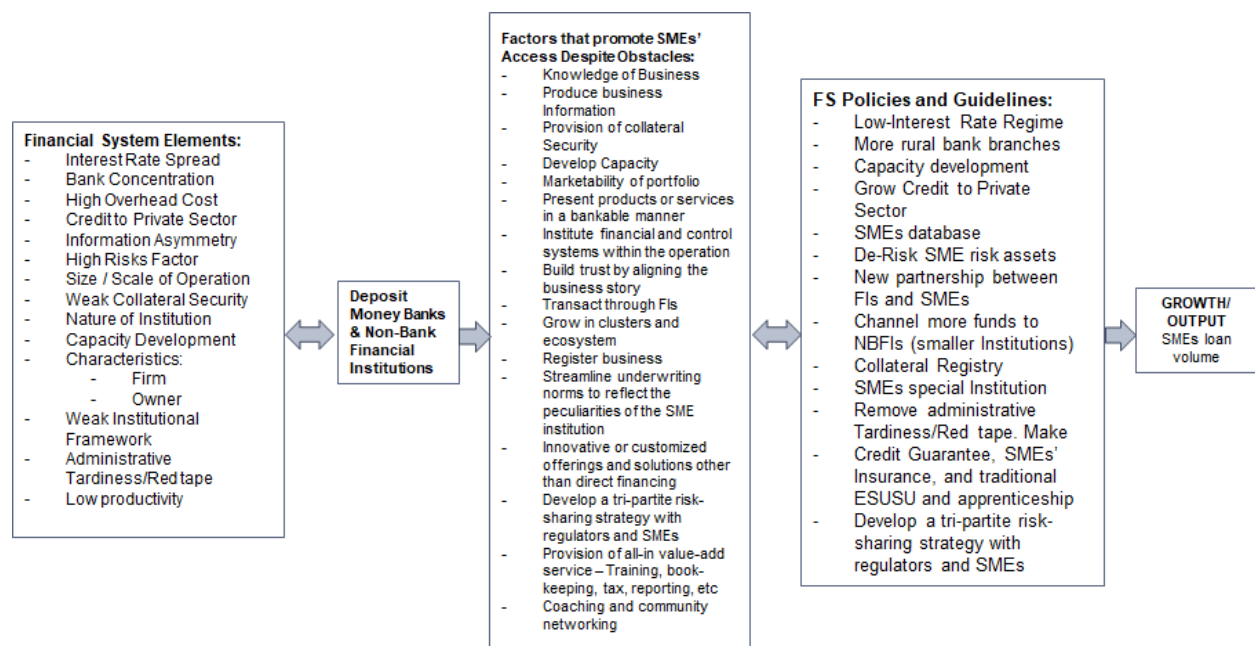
Financial System Elements:
- Interest Rate Spread
- Bank Concentration
- High Overhead Cost
- Credit to Private Sector
- Information Asymmetry
- High Risks Factor
- Size / Scale of Operation
- Weak Collateral Security
- Nature of Institution
- Capacity Development
- Characteristics:
  - Firm
  - Owner
- Weak Institutional Framework
- Administrative Tardiness/Red tape
- Low productivity

Deposit Money Banks & Non-Bank Financial Institutions

Factors that promote SMEs' Access Despite Obstacles:
- Knowledge of Business
- Produce business Information
- Provision of collateral Security
- Develop Capacity
- Marketability of portfolio
- Present products or services in a bankable manner
- Institute financial and control systems within the operation
- Build trust by aligning the business story
- Transact through FIs
- Grow in clusters and ecosystem
- Register business
- Streamline underwriting norms to reflect the peculiarities of the SME institution
- Innovative or customized offerings and solutions other than direct financing
- Develop a tri-partite risk-sharing strategy with regulators and SMEs
- Provision of all-in value-add service – Training, book-keeping, tax, reporting, etc
- Coaching and community networking

FS Policies and Guidelines:
- Low-Interest Rate Regime
- More rural bank branches
- Capacity development
- Grow Credit to Private Sector
- SMEs database
- De-Risk SME risk assets
- New partnership between FIs and SMEs
- Channel more funds to NBFIs (smaller Institutions)
- Collateral Registry
- SMEs special Institution
- Remove administrative Tardiness/Red tape. Make
- Credit Guarantee, SMEs' Insurance, and traditional ESUSU and apprenticeship
- Develop a tri-partite risk-sharing strategy with regulators and SMEs

GROWTH/ OUTPUT
SMEs loan volume